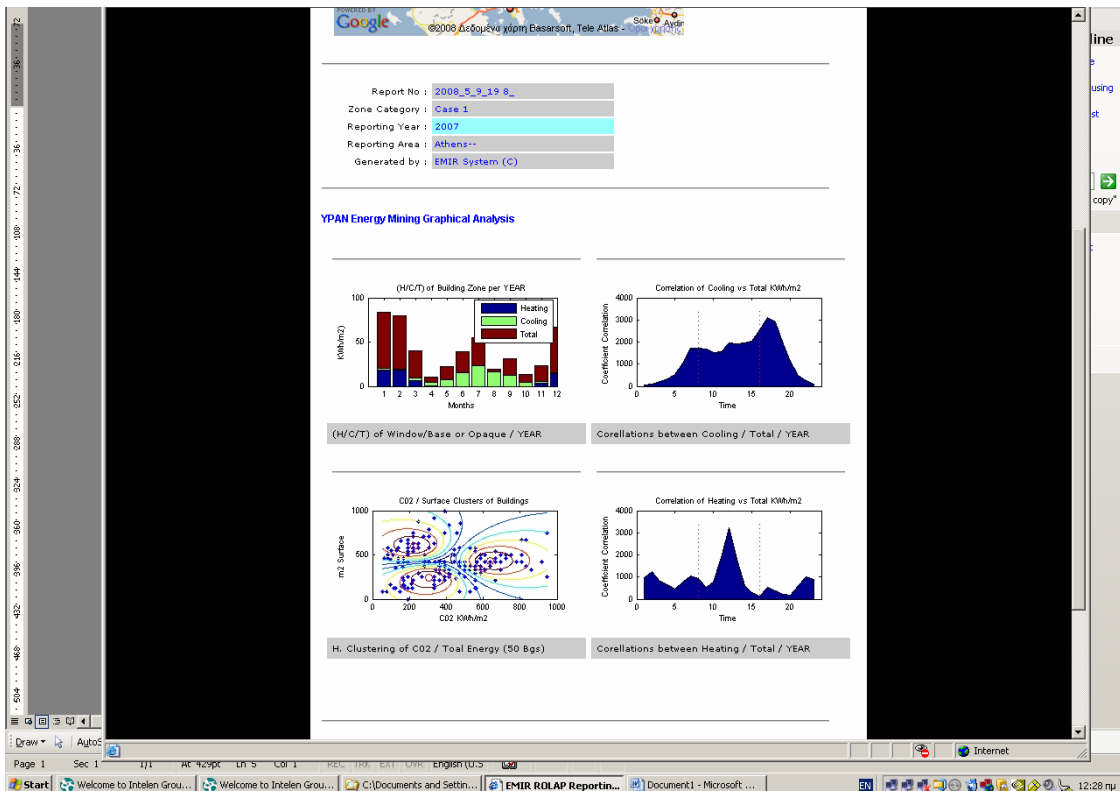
POWERED BY Google ©2008 Δεδομένα χάρτη Basarsoft, Tele Atlas - Όροι χρήσης Söke Aydin

| Report No : | 2008_5_9_19 8_ |
|---|---|
| Zone Category : | Case 1 |
| Reporting Year : | 2007 |
| Reporting Area : | Athens-- |
| Generated by : | EMIR System (C) |

YPAN Energy Mining Graphical Analysis

(H/C/T) of Building Zone per YEAR
Heating
Cooling
Total
KWh/m2)
Months
100 50 0
1 2 3 4 5 6 7 8 9 10 11 12

Correlation of Cooling vs Total KWh/m2
Coefficient Correlation
Time
4000 3000 2000 1000 0
0 10 20

(H/C/T) of Window/Base or Opaque / YEAR

Corellations between Cooling / Total / YEAR

C02 / Surface Clusters of Buildings
m2 Surface
C02 KWh/m2
1000 500 0
0 200 400 600 800 1000

Correlation of Heating vs Total KWh/m2
Coefficient Correlation
Time
4000 3000 2000 1000 0
0 10 20

H. Clustering of C02 / Toal Energy (50 Bgs)

Corellations between Heating / Total / YEAR

line
using
st
copy"

Draw ▾ AutoS
Page 1 Sec 1 1/1 At 429pt Ln 5 Col 1 REC TRK EXT OVR English (U.S
Internet
Start Welcome to Intelen Grou... Welcome to Intelen Grou... C:\Documents and Settin... EMIR ROLAP Reportin... Document1 - Microsoft ...
EN 12:28 πμ